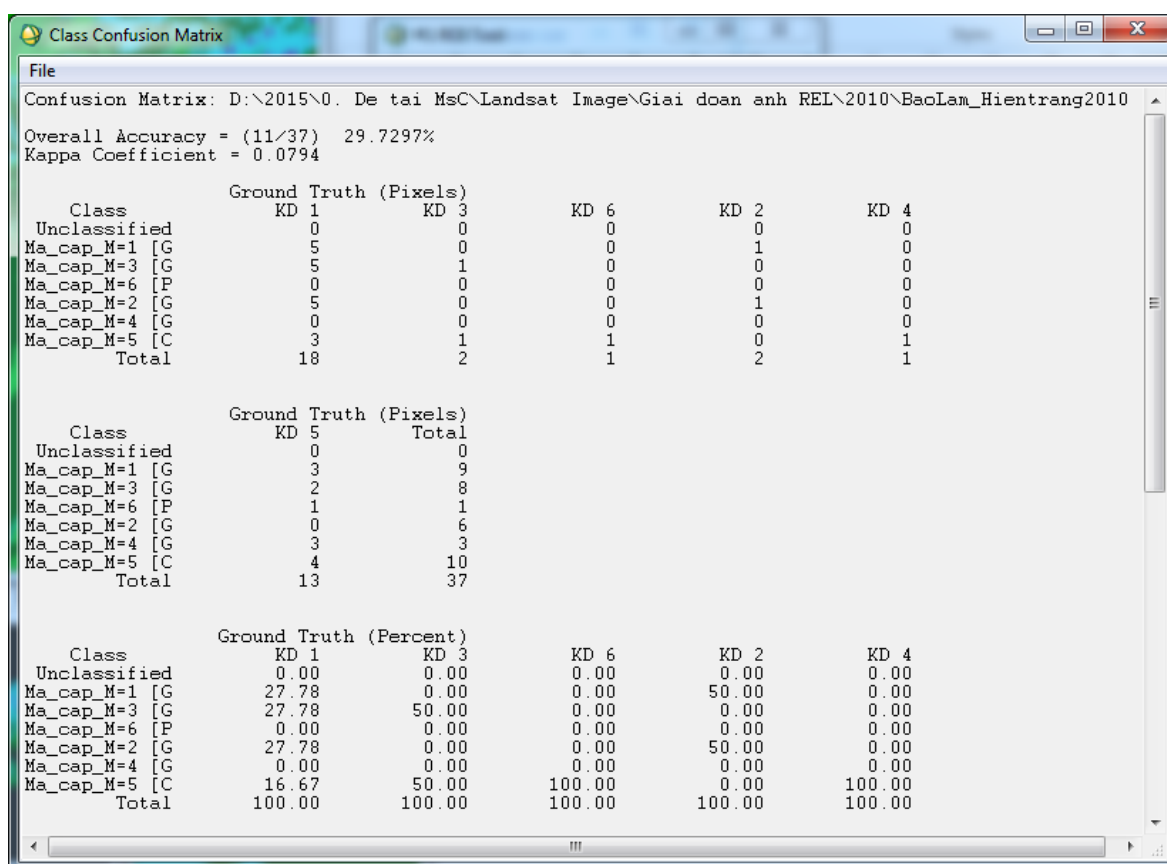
Class Confusion Matrix

File

Confusion Matrix: D:\2015\0. De tai MsC\Landsat Image\Giai doan anh REL\2010\BaoLam_Hientrang2010

Overall Accuracy = (11/37) 29.7297%
Kappa Coefficient = 0.0794

Ground Truth (Pixels)

| Class | KD 1 | KD 3 | KD 6 | KD 2 | KD 4 |
|---|---|---|---|---|---|
| Unclassified | 0 | 0 | 0 | 0 | 0 |
| Ma_cap_M=1 [G | 5 | 0 | 0 | 1 | 0 |
| Ma_cap_M=3 [G | 5 | 1 | 0 | 0 | 0 |
| Ma_cap_M=6 [P | 0 | 0 | 0 | 0 | 0 |
| Ma_cap_M=2 [G | 5 | 0 | 0 | 1 | 0 |
| Ma_cap_M=4 [G | 0 | 0 | 0 | 0 | 0 |
| Ma_cap_M=5 [C | 3 | 1 | 1 | 0 | 1 |
| Total | 18 | 2 | 1 | 2 | 1 |

Ground Truth (Pixels)

| Class | KD 5 | Total |
|---|---|---|
| Unclassified | 0 | 0 |
| Ma_cap_M=1 [G | 3 | 9 |
| Ma_cap_M=3 [G | 2 | 8 |
| Ma_cap_M=6 [P | 1 | 1 |
| Ma_cap_M=2 [G | 0 | 6 |
| Ma_cap_M=4 [G | 3 | 3 |
| Ma_cap_M=5 [C | 4 | 10 |
| Total | 13 | 37 |

Ground Truth (Percent)

| Class | KD 1 | KD 3 | KD 6 | KD 2 | KD 4 |
|---|---|---|---|---|---|
| Unclassified | 0.00 | 0.00 | 0.00 | 0.00 | 0.00 |
| Ma_cap_M=1 [G | 27.78 | 0.00 | 0.00 | 50.00 | 0.00 |
| Ma_cap_M=3 [G | 27.78 | 50.00 | 0.00 | 0.00 | 0.00 |
| Ma_cap_M=6 [P | 0.00 | 0.00 | 0.00 | 0.00 | 0.00 |
| Ma_cap_M=2 [G | 27.78 | 0.00 | 0.00 | 50.00 | 0.00 |
| Ma_cap_M=4 [G | 0.00 | 0.00 | 0.00 | 0.00 | 0.00 |
| Ma_cap_M=5 [C | 16.67 | 50.00 | 100.00 | 0.00 | 100.00 |
| Total | 100.00 | 100.00 | 100.00 | 100.00 | 100.00 |